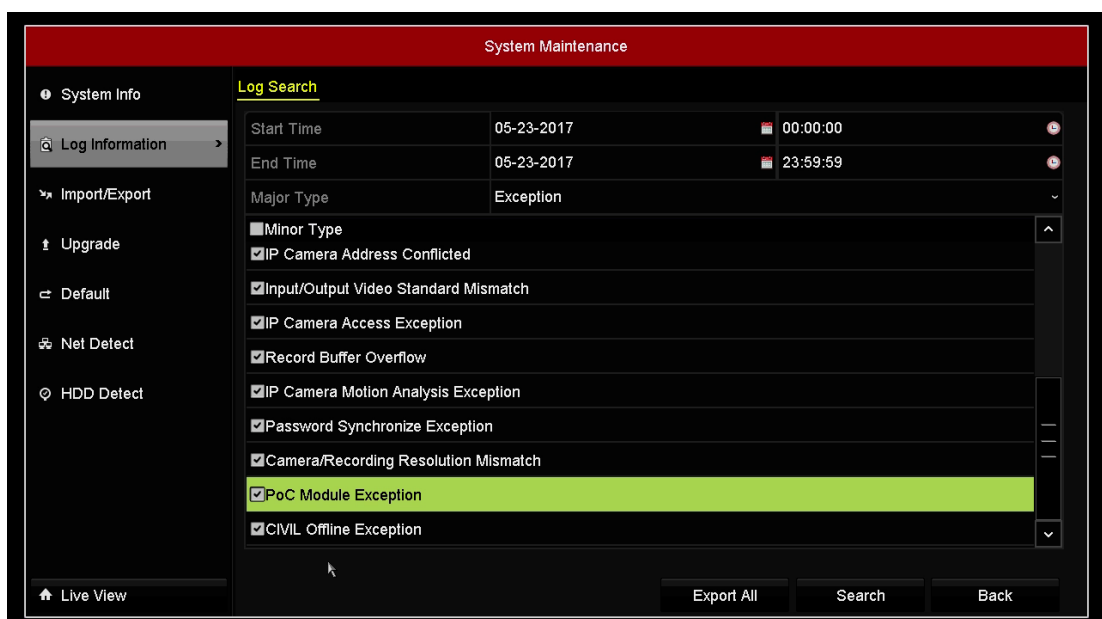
System Maintenance

System Info

Log Information

Import/Export

Upgrade

Default

Net Detect

HDD Detect

Log Search

| Start Time | 05-23-2017 | 00:00:00 |
|---|---|---|
| End Time | 05-23-2017 | 23:59:59 |
| Major Type | Exception | |

Minor Type
IP Camera Address Conflicted
Input/Output Video Standard Mismatch
IP Camera Access Exception
Record Buffer Overflow
IP Camera Motion Analysis Exception
Password Synchronize Exception
Camera/Recording Resolution Mismatch
PoC Module Exception
CIVIL Offline Exception

Live View

Export All

Search

Back